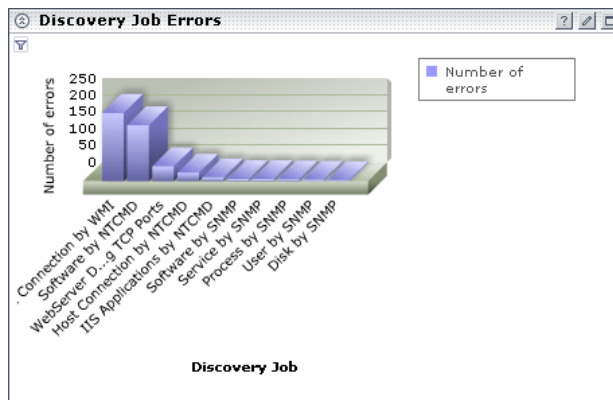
Discovery Job Errors

?

Number of errors

250
200
150
100
50
0

Number of errors

Connection by WMI
Software by NTCMD
WebServer D...g TCP Ports
Host Connection by NTCMD
IIS Applications by NTCMD
Software by SNMP
Service by SNMP
Process by SNMP
User by SNMP
Disk by SNMP

Discovery Job